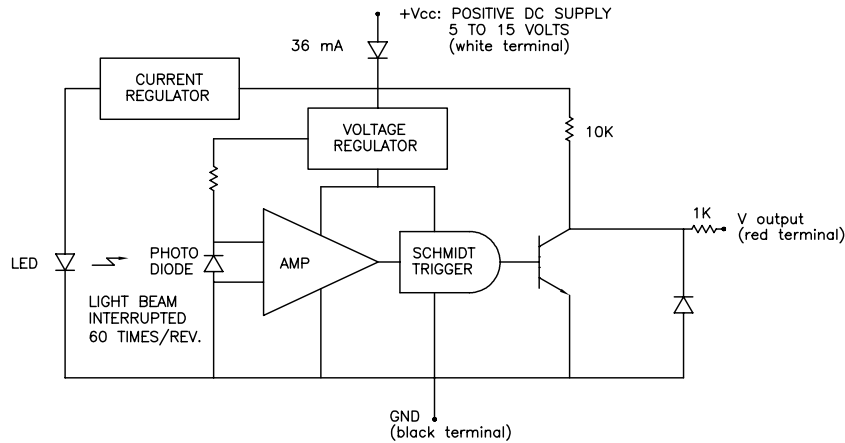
+Vcc: POSITIVE DC SUPPLY
5 TO 15 VOLTS
(white terminal)

36 mA

CURRENT REGULATOR

VOLTAGE REGULATOR

10K

1K

V output
(red terminal)

LED

PHOTO DIODE

AMP

SCHMIDT TRIGGER

LIGHT BEAM INTERRUPTED 60 TIMES/REV.

GND
(black terminal)